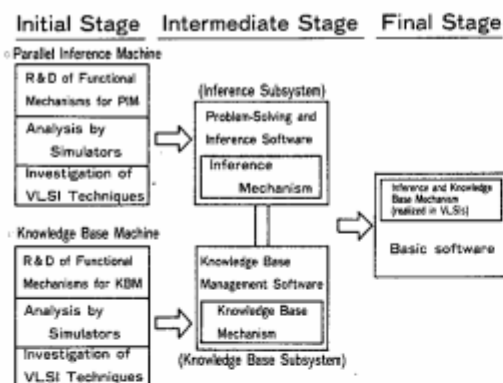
Initial Stage Intermediate Stage Final Stage

◦ Parallel Inference Machine

R&D of Functional Mechanisms for PIM

Analysis by Simulators

Investigation of VLSI Techniques

(Inference Subsystem)

Problem-Solving and Inference Software

Inference Mechanism

Inference and Knowledge Base Mechanism (realized in VLSIs)

Basic software

◦ Knowledge Base Machine

R&D of Functional Mechanisms for KBM

Analysis by Simulators

Investigation of VLSI Techniques

Knowledge Base Management Software

Knowledge Base Mechanism

(Knowledge Base Subsystem)